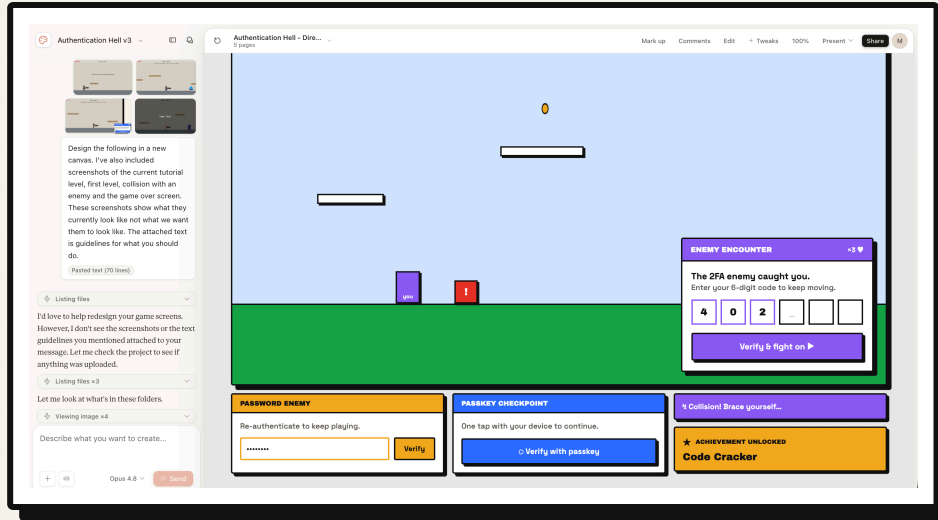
Authentication Hell v3

Design the following in a new canvas. I've also included screenshots of the current tutorial level, first level, collision with an enemy and the game over screen. These screenshots show what they currently look like not what we want them to look like. The attached text is guidelines for what you should do.

Pasted text (70 lines)

Listing files

I'd love to help redesign your game screens. However, I don't see the screenshots or the text guidelines you mentioned attached to your message. Let me check the project to see if anything was uploaded.

Listing files ×3

Let me look at what's in these folders.

Viewing image ×4

Describe what you want to create...

Opus 4.8

Send

Authentication Hell - Dire...
5 pages

Mark up Comments Edit + Tweaks 100% Present Share M

you

!

ENEMY ENCOUNTER ×3 ♥

The 2FA enemy caught you.

Enter your 6-digit code to keep moving.

| 4 | 0 | 2 | _ | | |
|---|---|---|---|---|---|

Verify & fight on ▶

PASSWORD ENEMY

Re-authenticate to keep playing.

••••••••

Verify

PASSKEY CHECKPOINT

One tap with your device to continue.

Verify with passkey

⚡ Collision! Brace yourself...

★ ACHIEVEMENT UNLOCKED

Code Cracker